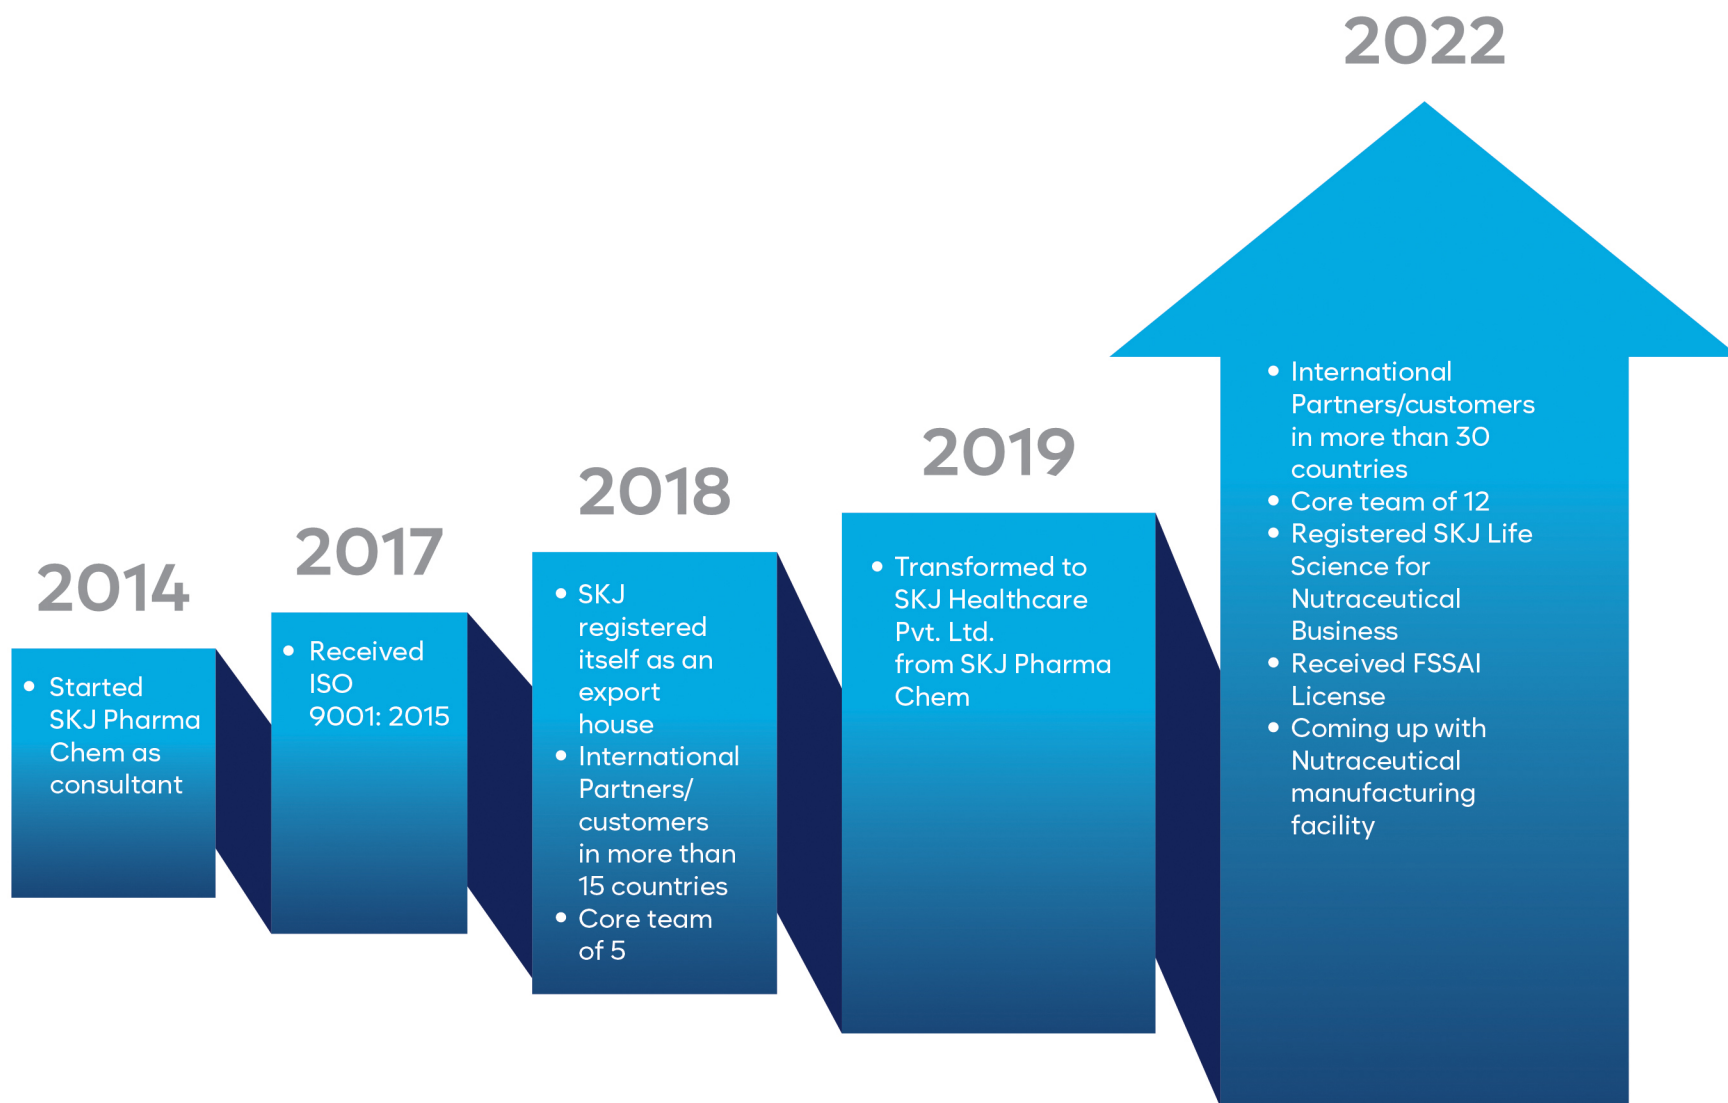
2014

• Started SKJ Pharma Chem as consultant

2017

• Received ISO 9001: 2015

2018

• SKJ registered itself as an export house
• International Partners/ customers in more than 15 countries
• Core team of 5

2019

• Transformed to SKJ Healthcare Pvt. Ltd. from SKJ Pharma Chem

2022

• International Partners/customers in more than 30 countries
• Core team of 12
• Registered SKJ Life Science for Nutraceutical Business
• Received FSSAI License
• Coming up with Nutraceutical manufacturing facility